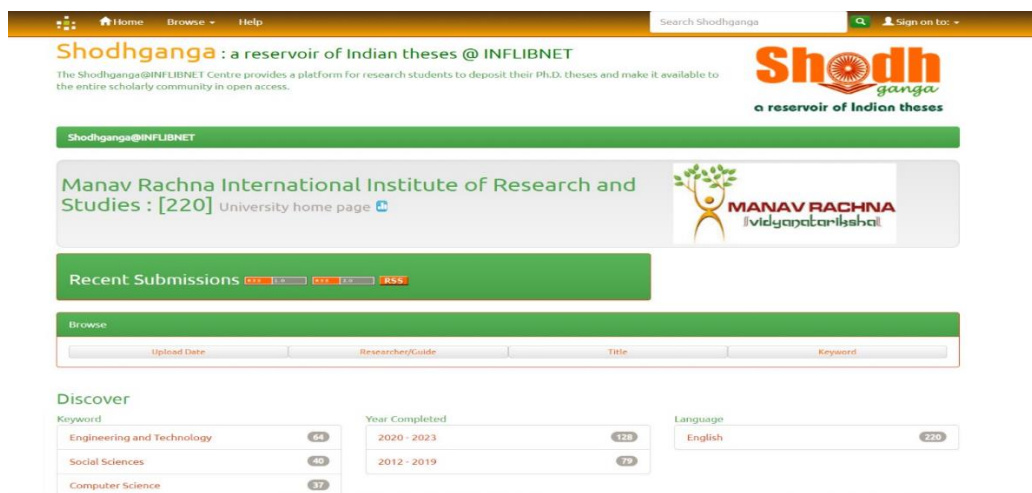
Home Browse Help Search Shodhganga Sign on to:

Shodhganga : a reservoir of Indian theses @ INFLIBNET

The Shodhganga@INFLIBNET Centre provides a platform for research students to deposit their Ph.D. theses and make it available to the entire scholarly community in open access.

Shodhganga
a reservoir of Indian theses

Shodhganga@INFLIBNET

Manav Rachna International Institute of Research and Studies : [220] University home page

MANAV RACHNA
vidyanatariksha

Recent Submissions RSS 1.0 RSS 2.0 RSS

Browse

| Upload Date | Researcher/Guide | Title | Keyword |
|---|---|---|---|

Discover

Keyword
Engineering and Technology 64
Social Sciences 40
Computer Science 37

Year Completed
2020 - 2023 128
2012 - 2019 79

Language
English 220